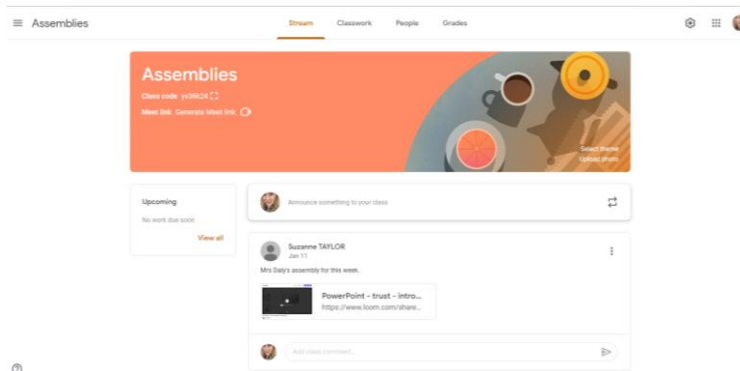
Assemblies

Stream Classwork People Grades

Assemblies

Class code yv36t24

Meet link Generate Meet link

Select theme
Upload photo

Upcoming

No work due soon

View all

Announce something to your class

Suzanne TAYLOR
Jan 11

Mrs Daly's assembly for this week.

PowerPoint - trust - intro...
https://www.loom.com/share...

Add class comment...